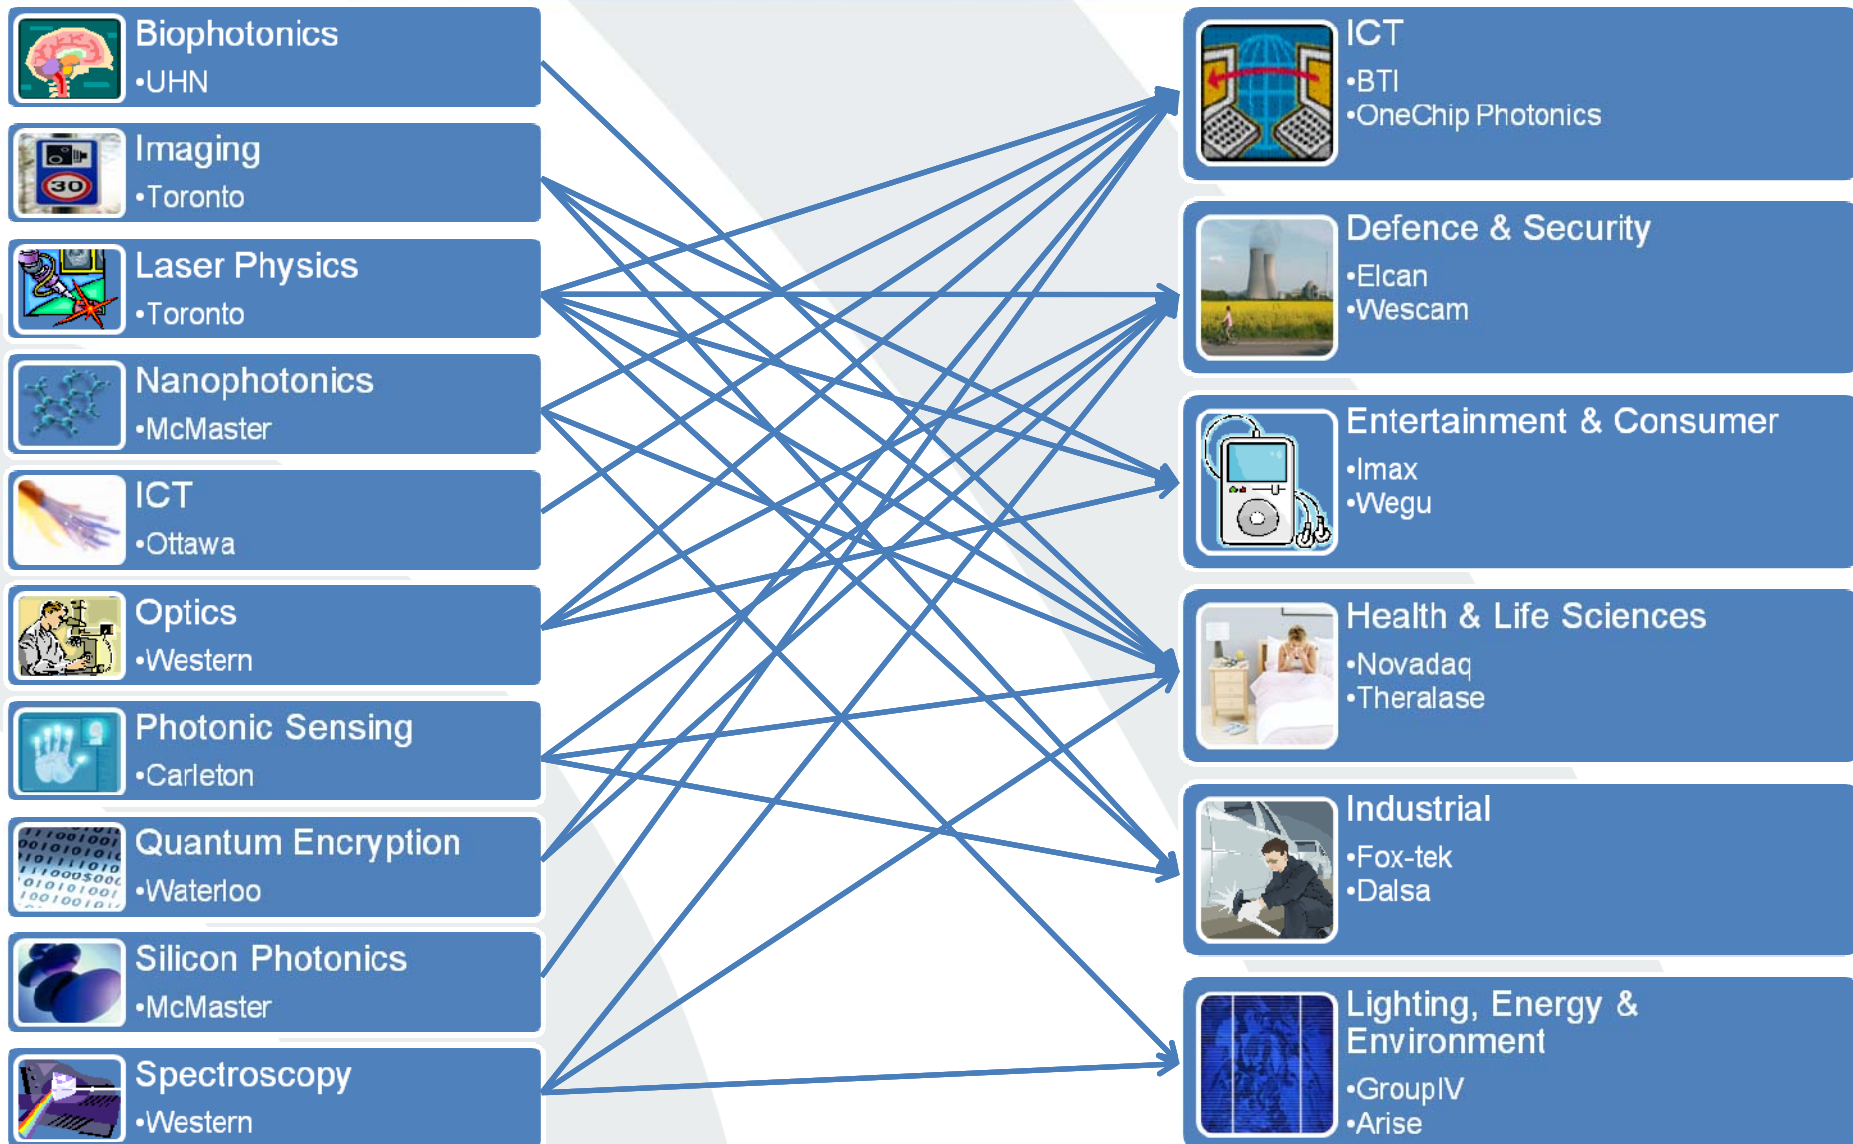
Biophotonics
•UHN

Imaging
•Toronto

Laser Physics
•Toronto

Nanophotonics
•McMaster

ICT
•Ottawa

Optics
•Western

Photonic Sensing
•Carleton

Quantum Encryption
•Waterloo

Silicon Photonics
•McMaster

Spectroscopy
•Western

ICT
•BTI
•OneChip Photonics

Defence & Security
•Elcan
•Wescam

Entertainment & Consumer
•Imax
•Wegu

Health & Life Sciences
•Novadaq
•Theralase

Industrial
•Fox-tek
•Dalsa

Lighting, Energy & Environment
•GroupIV
•Arise